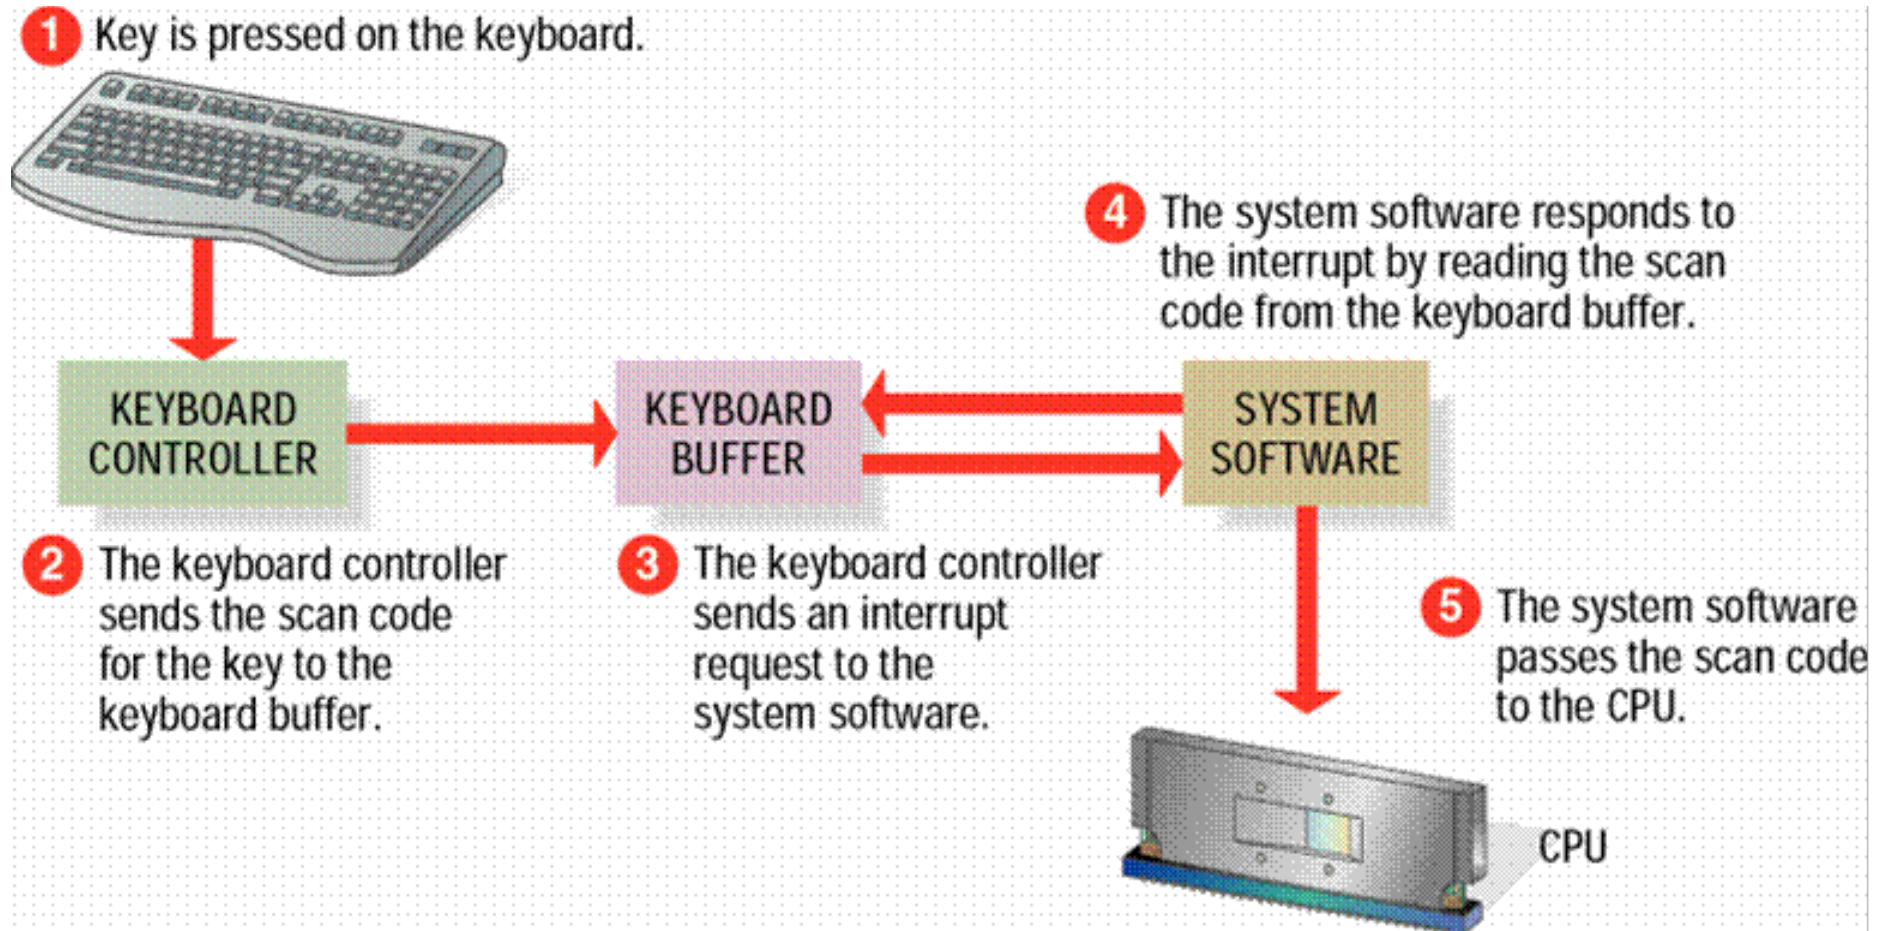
1 Key is pressed on the keyboard.

4 The system software responds to the interrupt by reading the scan code from the keyboard buffer.

KEYBOARD CONTROLLER

KEYBOARD BUFFER

SYSTEM SOFTWARE

2 The keyboard controller sends the scan code for the key to the keyboard buffer.

3 The keyboard controller sends an interrupt request to the system software.

5 The system software passes the scan code to the CPU.

CPU